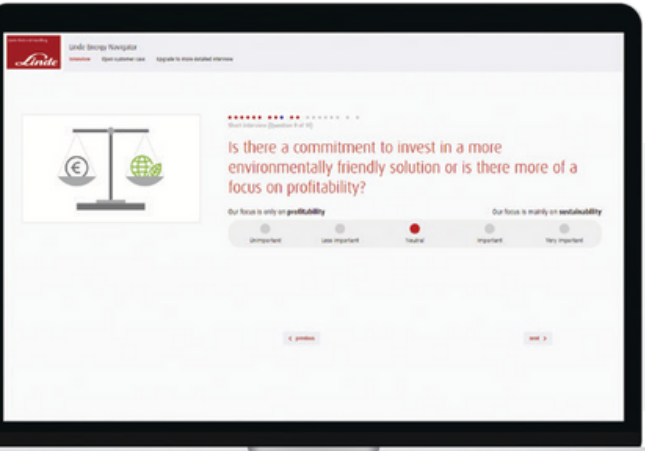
Linde

Linde Energy Navigator

Interview Open customer case Upgrade to more detailed interview

Short interview (Question 8 of 15)

Is there a commitment to invest in a more environmentally friendly solution or is there more of a focus on profitability?

Our focus is only on profitability

Our focus is mainly on sustainability

Unimportant Less important Neutral Important Very important

< previous

next >